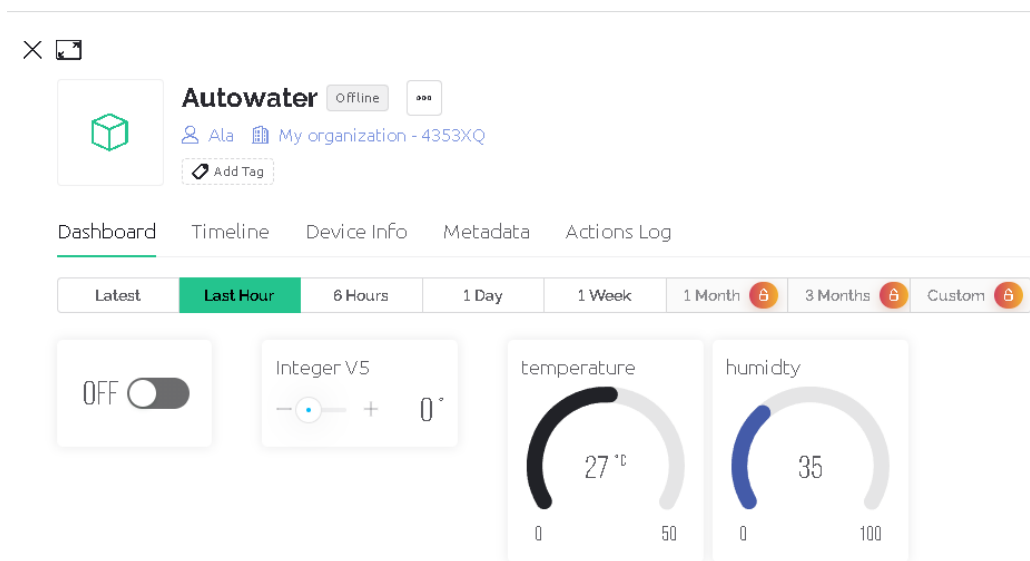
Autowater Offline

Ala My organization - 4353XQ

Add Tag

Dashboard Timeline Device Info Metadata Actions Log

| Latest | Last Hour | 6 Hours | 1 Day | 1 Week | 1 Month | 3 Months | Custom |
|---|---|---|---|---|---|---|---|

OFF

Integer V5

— +

0 °

temperature

27 °C

0 50

humidty

35

0 100